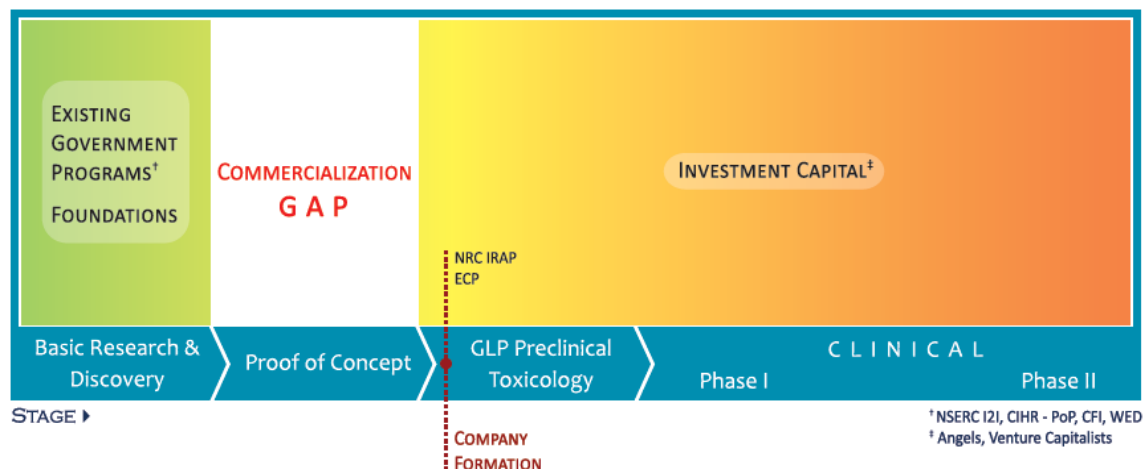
EXISTING GOVERNMENT PROGRAMS†

FOUNDATIONS

COMMERCIALIZATION GAP

INVESTMENT CAPITAL‡

NRC IRAP
ECP

Basic Research & Discovery

Proof of Concept

GLP Preclinical Toxicology

CLINICAL

Phase I

Phase II

STAGE ▸

COMPANY FORMATION

† NSERC I2I, CIHR - PoP, CFI, WED
‡ Angels, Venture Capitalists